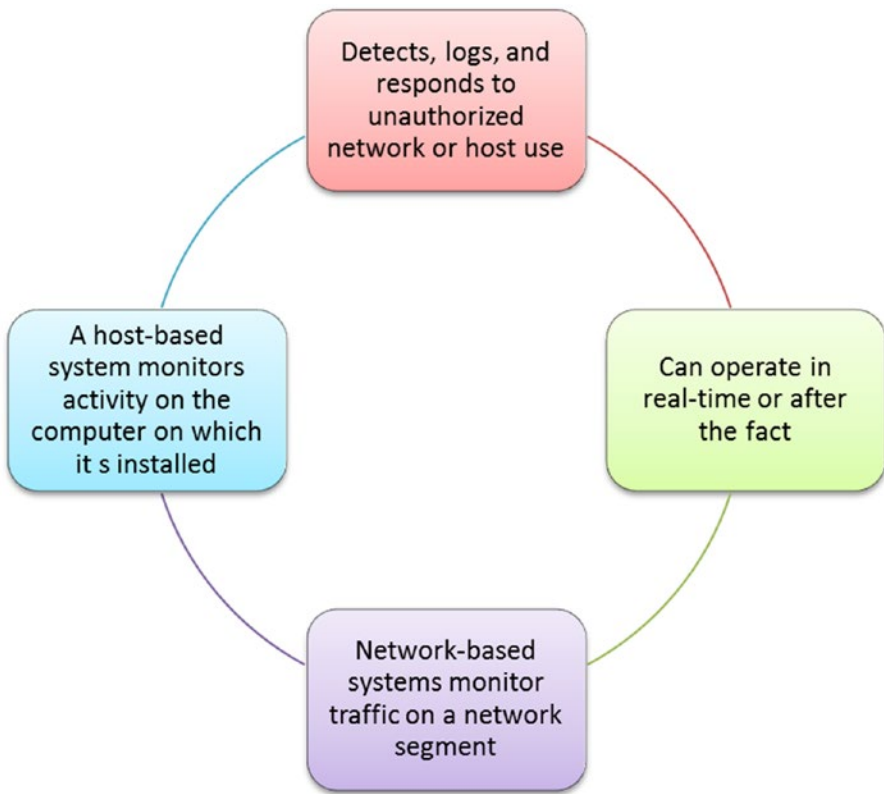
Detects, logs, and responds to unauthorized network or host use

Can operate in real-time or after the fact

Network-based systems monitor traffic on a network segment

A host-based system monitors activity on the computer on which it s installed